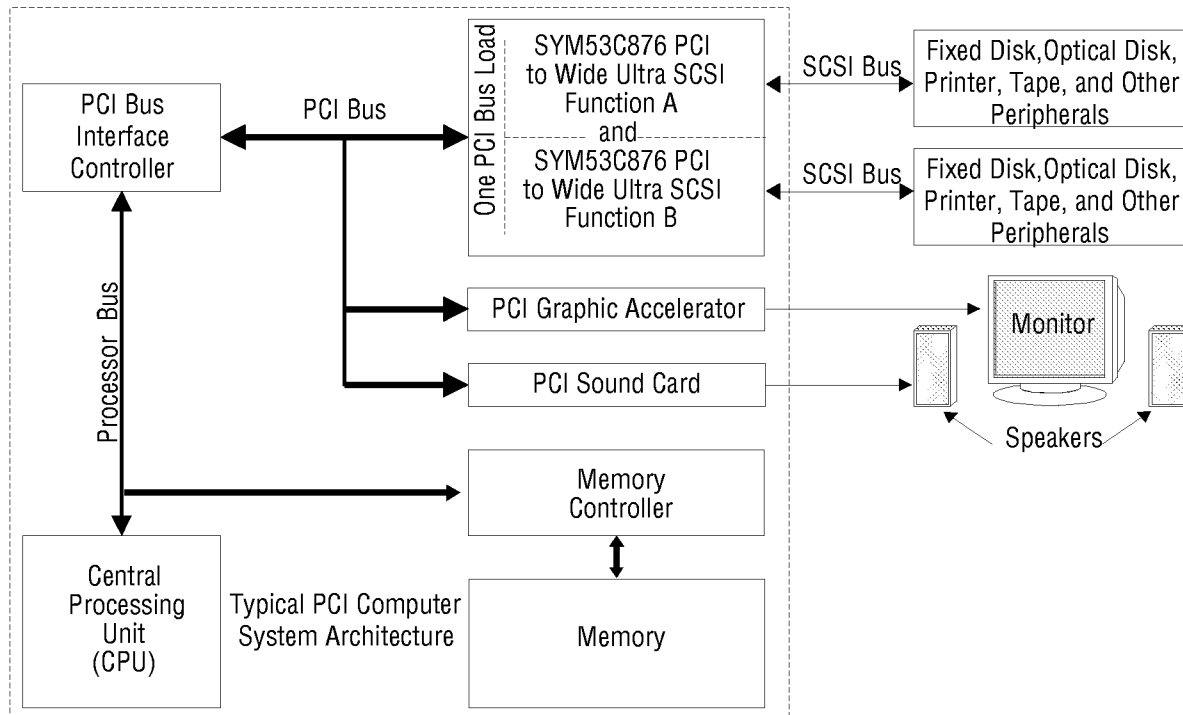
PCI Bus Interface Controller

PCI Bus

One PCI Bus Load

SYM53C876 PCI to Wide Ultra SCSI Function A

and

SYM53C876 PCI to Wide Ultra SCSI Function B

SCSI Bus

Fixed Disk,Optical Disk, Printer, Tape, and Other Peripherals

SCSI Bus

Fixed Disk,Optical Disk, Printer, Tape, and Other Peripherals

Processor Bus

PCI Graphic Accelerator

Monitor

PCI Sound Card

Speakers

Memory Controller

Central Processing Unit (CPU)

Typical PCI Computer System Architecture

Memory